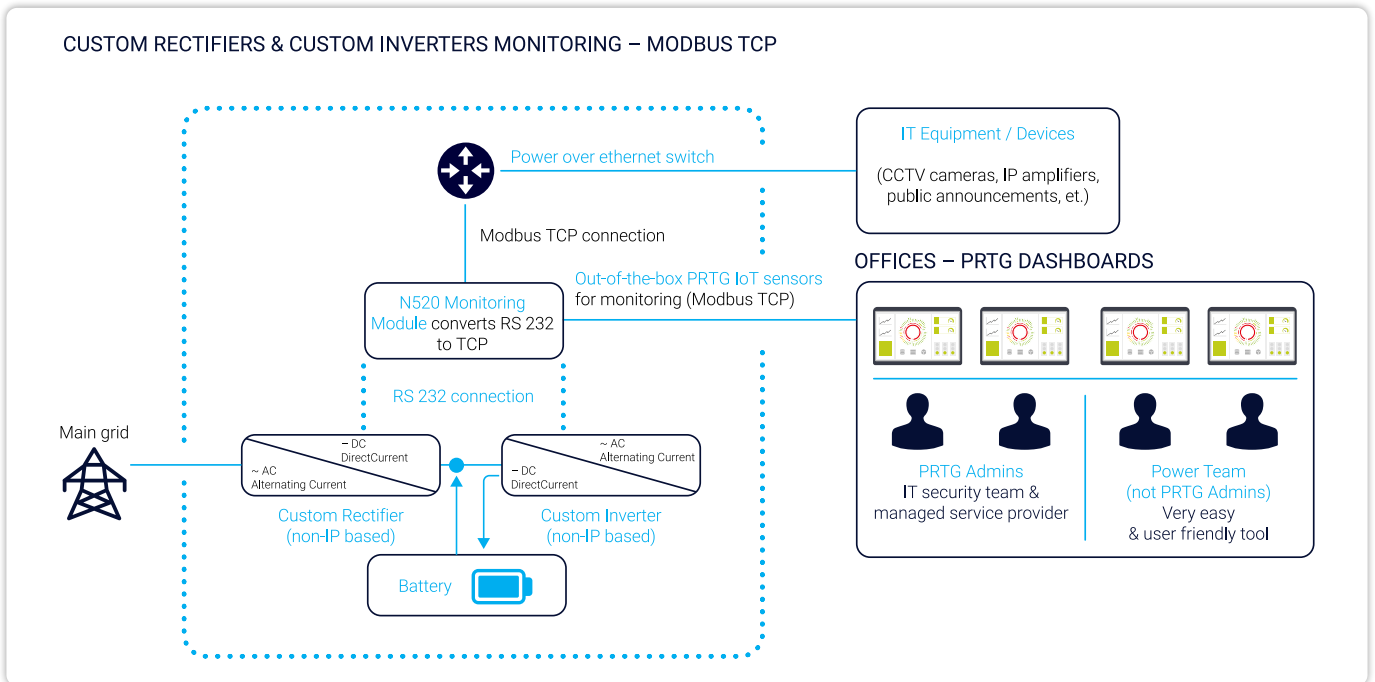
CUSTOM RECTIFIERS & CUSTOM INVERTERS MONITORING – MODBUS TCP

Power over ethernet switch

IT Equipment / Devices

(CCTV cameras, IP amplifiers, public announcements, et.)

Modbus TCP connection

OFFICES – PRTG DASHBOARDS

Out-of-the-box PRTG IoT sensors for monitoring (Modbus TCP)

N520 Monitoring Module converts RS 232 to TCP

RS 232 connection

Main grid

– DC DirectCurrent

~ AC Alternating Current

~ AC Alternating Current

– DC DirectCurrent

Custom Rectifier (non-IP based)

Custom Inverter (non-IP based)

Battery

PRTG Admins
IT security team & managed service provider

Power Team
(not PRTG Admins)
Very easy & user friendly tool